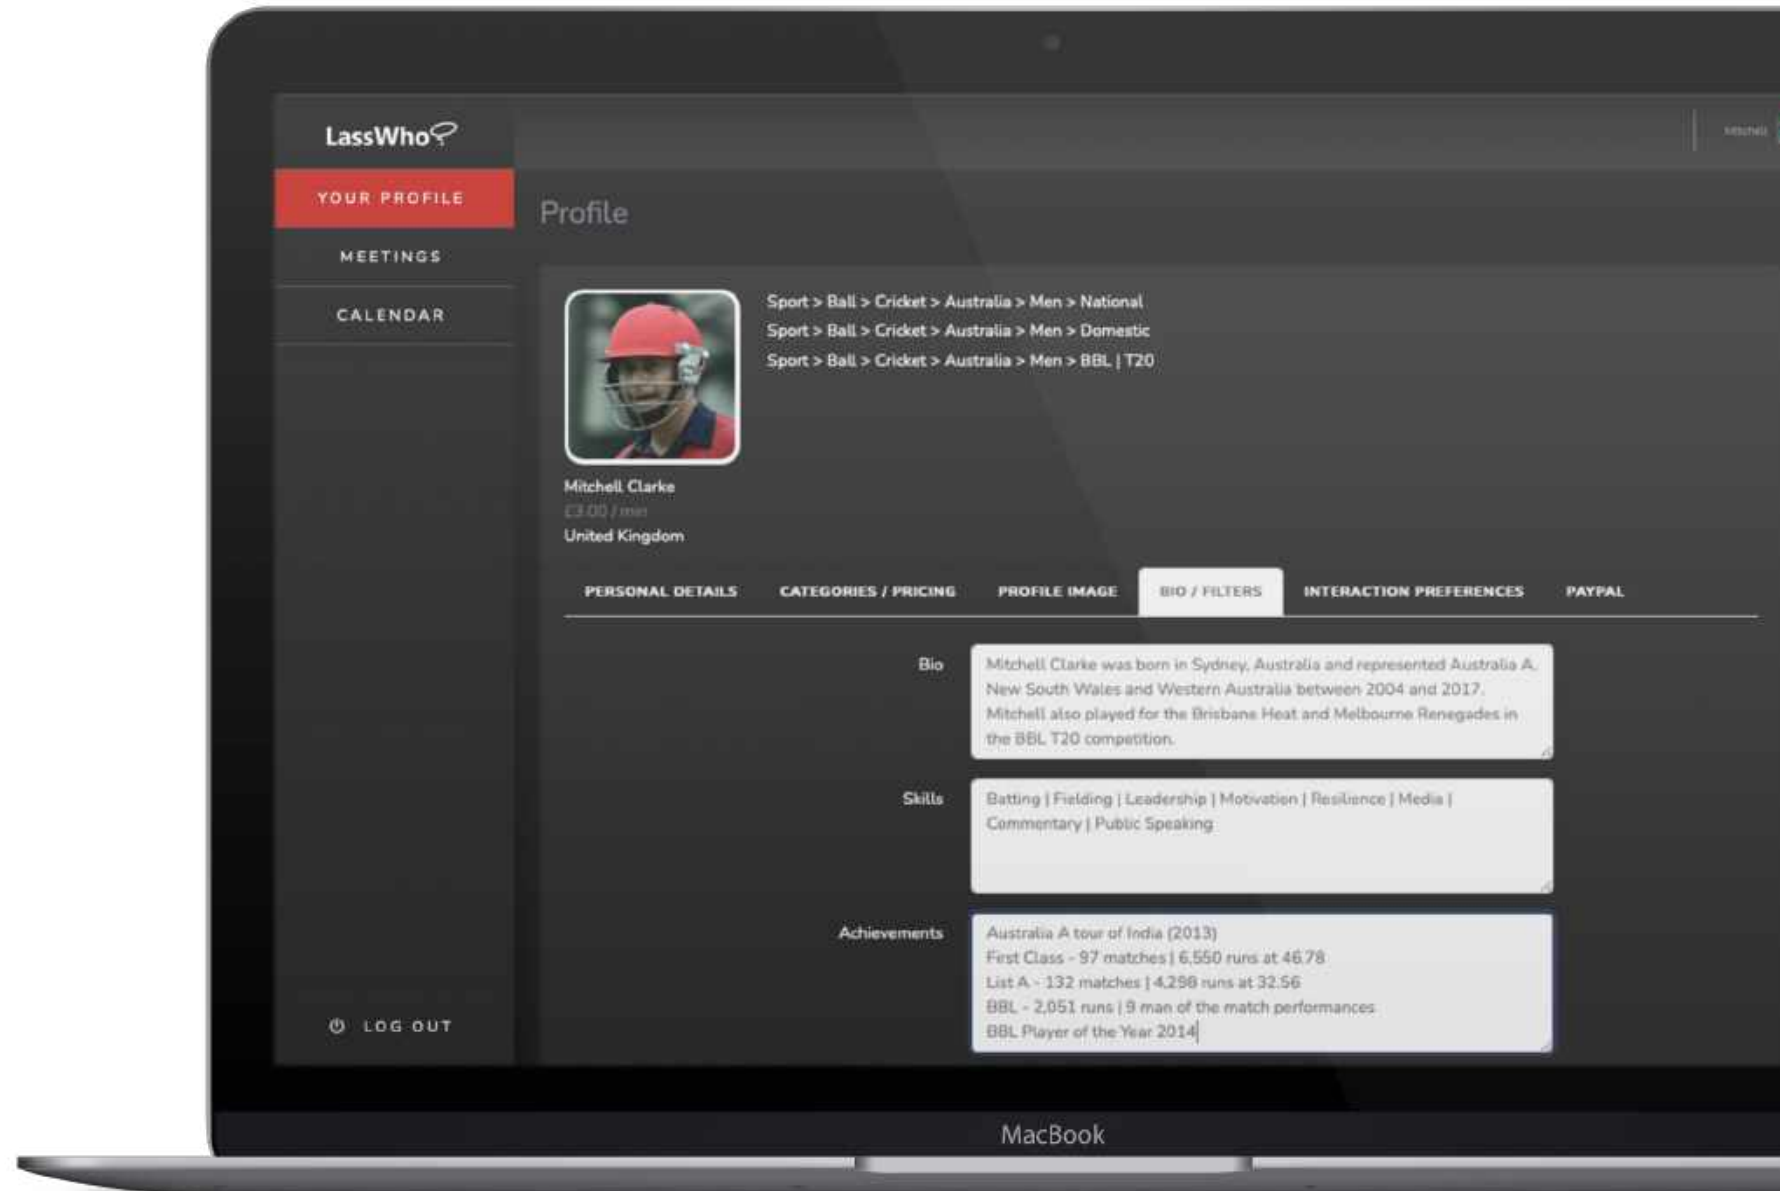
LassWho

Mitchell

YOUR PROFILE

MEETINGS

CALENDAR

Profile

Sport > Ball > Cricket > Australia > Men > National
Sport > Ball > Cricket > Australia > Men > Domestic
Sport > Ball > Cricket > Australia > Men > BBL | T20

Mitchell Clarke
£3.00 / min
United Kingdom

PERSONAL DETAILS
CATEGORIES / PRICING
PROFILE IMAGE
BIO / FILTERS
INTERACTION PREFERENCES
PAYPAL

Bio
Mitchell Clarke was born in Sydney, Australia and represented Australia A, New South Wales and Western Australia between 2004 and 2017. Mitchell also played for the Brisbane Heat and Melbourne Renegades in the BBL T20 competition.

Skills
Batting | Fielding | Leadership | Motivation | Resilience | Media | Commentary | Public Speaking

Achievements
Australia A tour of India (2013)
First Class - 97 matches | 6,550 runs at 46.78
List A - 132 matches | 4,298 runs at 32.56
BBL - 2,051 runs | 9 man of the match performances
BBL Player of the Year 2014

LOG OUT

MacBook